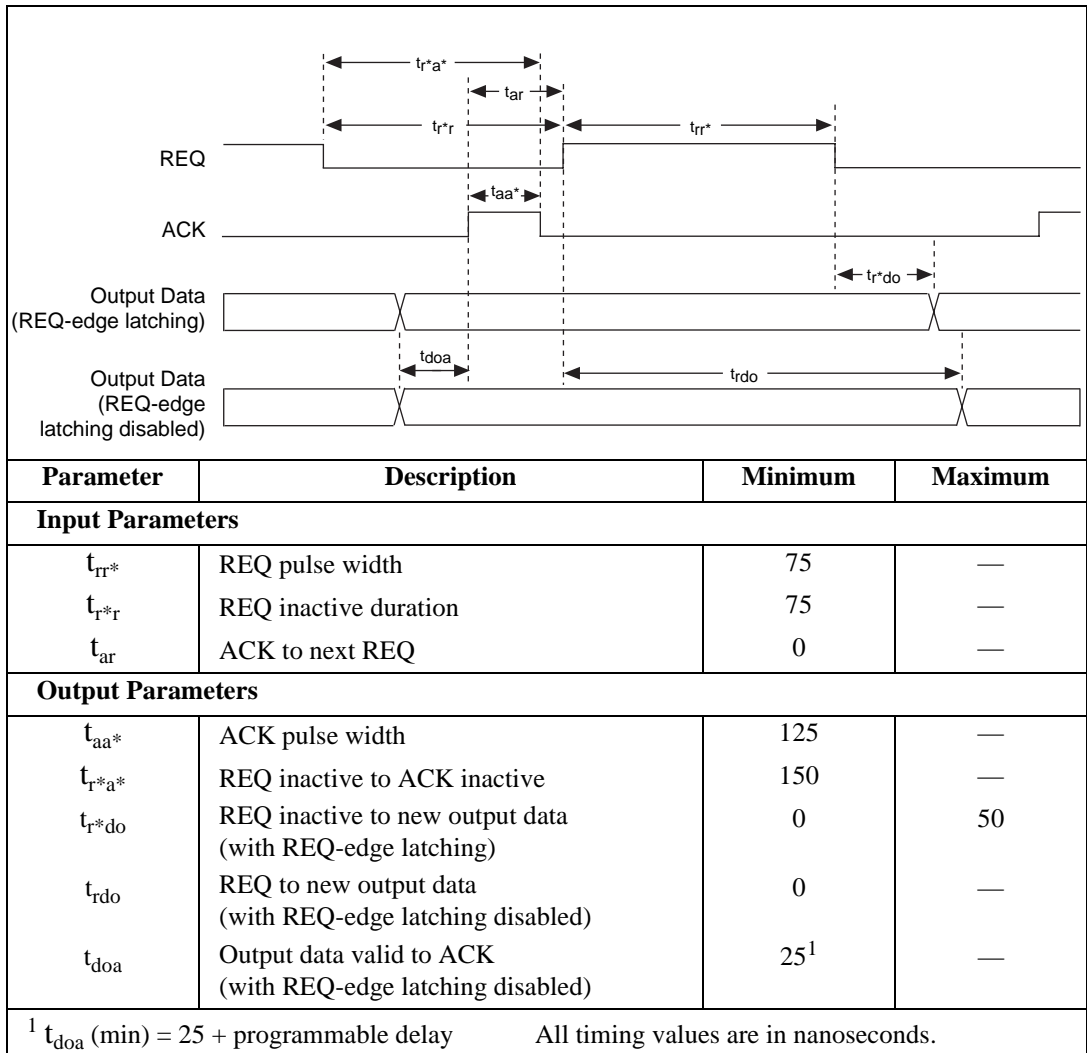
$t_{r^*a^*}$

$t_{ar}$

$t_{r^*r}$

$t_{rr^*}$

REQ

$t_{aa^*}$

ACK

$t_{r^*do}$

Output Data (REQ-edge latching)

$t_{doa}$

Output Data (REQ-edge latching disabled)

$t_{rdo}$

| Parameter | Description | Minimum | Maximum |
|---|---|---|---|
| **Input Parameters** | | | |
| $t_{rr^*}$ | REQ pulse width | 75 | — |
| $t_{r^*r}$ | REQ inactive duration | 75 | — |
| $t_{ar}$ | ACK to next REQ | 0 | — |
| **Output Parameters** | | | |
| $t_{aa^*}$ | ACK pulse width | 125 | — |
| $t_{r^*a^*}$ | REQ inactive to ACK inactive | 150 | — |
| $t_{r^*do}$ | REQ inactive to new output data (with REQ-edge latching) | 0 | 50 |
| $t_{rdo}$ | REQ to new output data (with REQ-edge latching disabled) | 0 | — |
| $t_{doa}$ | Output data valid to ACK (with REQ-edge latching disabled) | $25^1$ | — |

$^1$ $t_{doa}$ (min) = 25 + programmable delay All timing values are in nanoseconds.